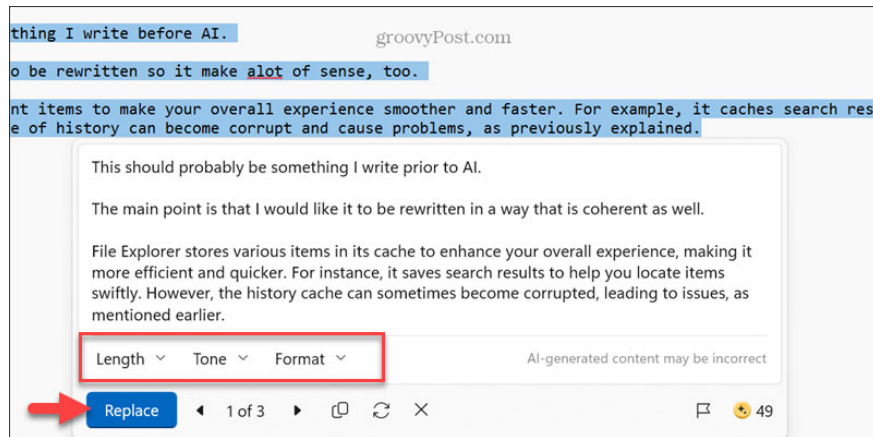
thing I write before AI.

groovyPost.com

o be rewritten so it make alot of sense, too.

nt items to make your overall experience smoother and faster. For example, it caches search res
e of history can become corrupt and cause problems, as previously explained.

This should probably be something I write prior to AI.

The main point is that I would like it to be rewritten in a way that is coherent as well.

File Explorer stores various items in its cache to enhance your overall experience, making it more efficient and quicker. For instance, it saves search results to help you locate items swiftly. However, the history cache can sometimes become corrupted, leading to issues, as mentioned earlier.

Length Tone Format

AI-generated content may be incorrect

Replace 1 of 3

49